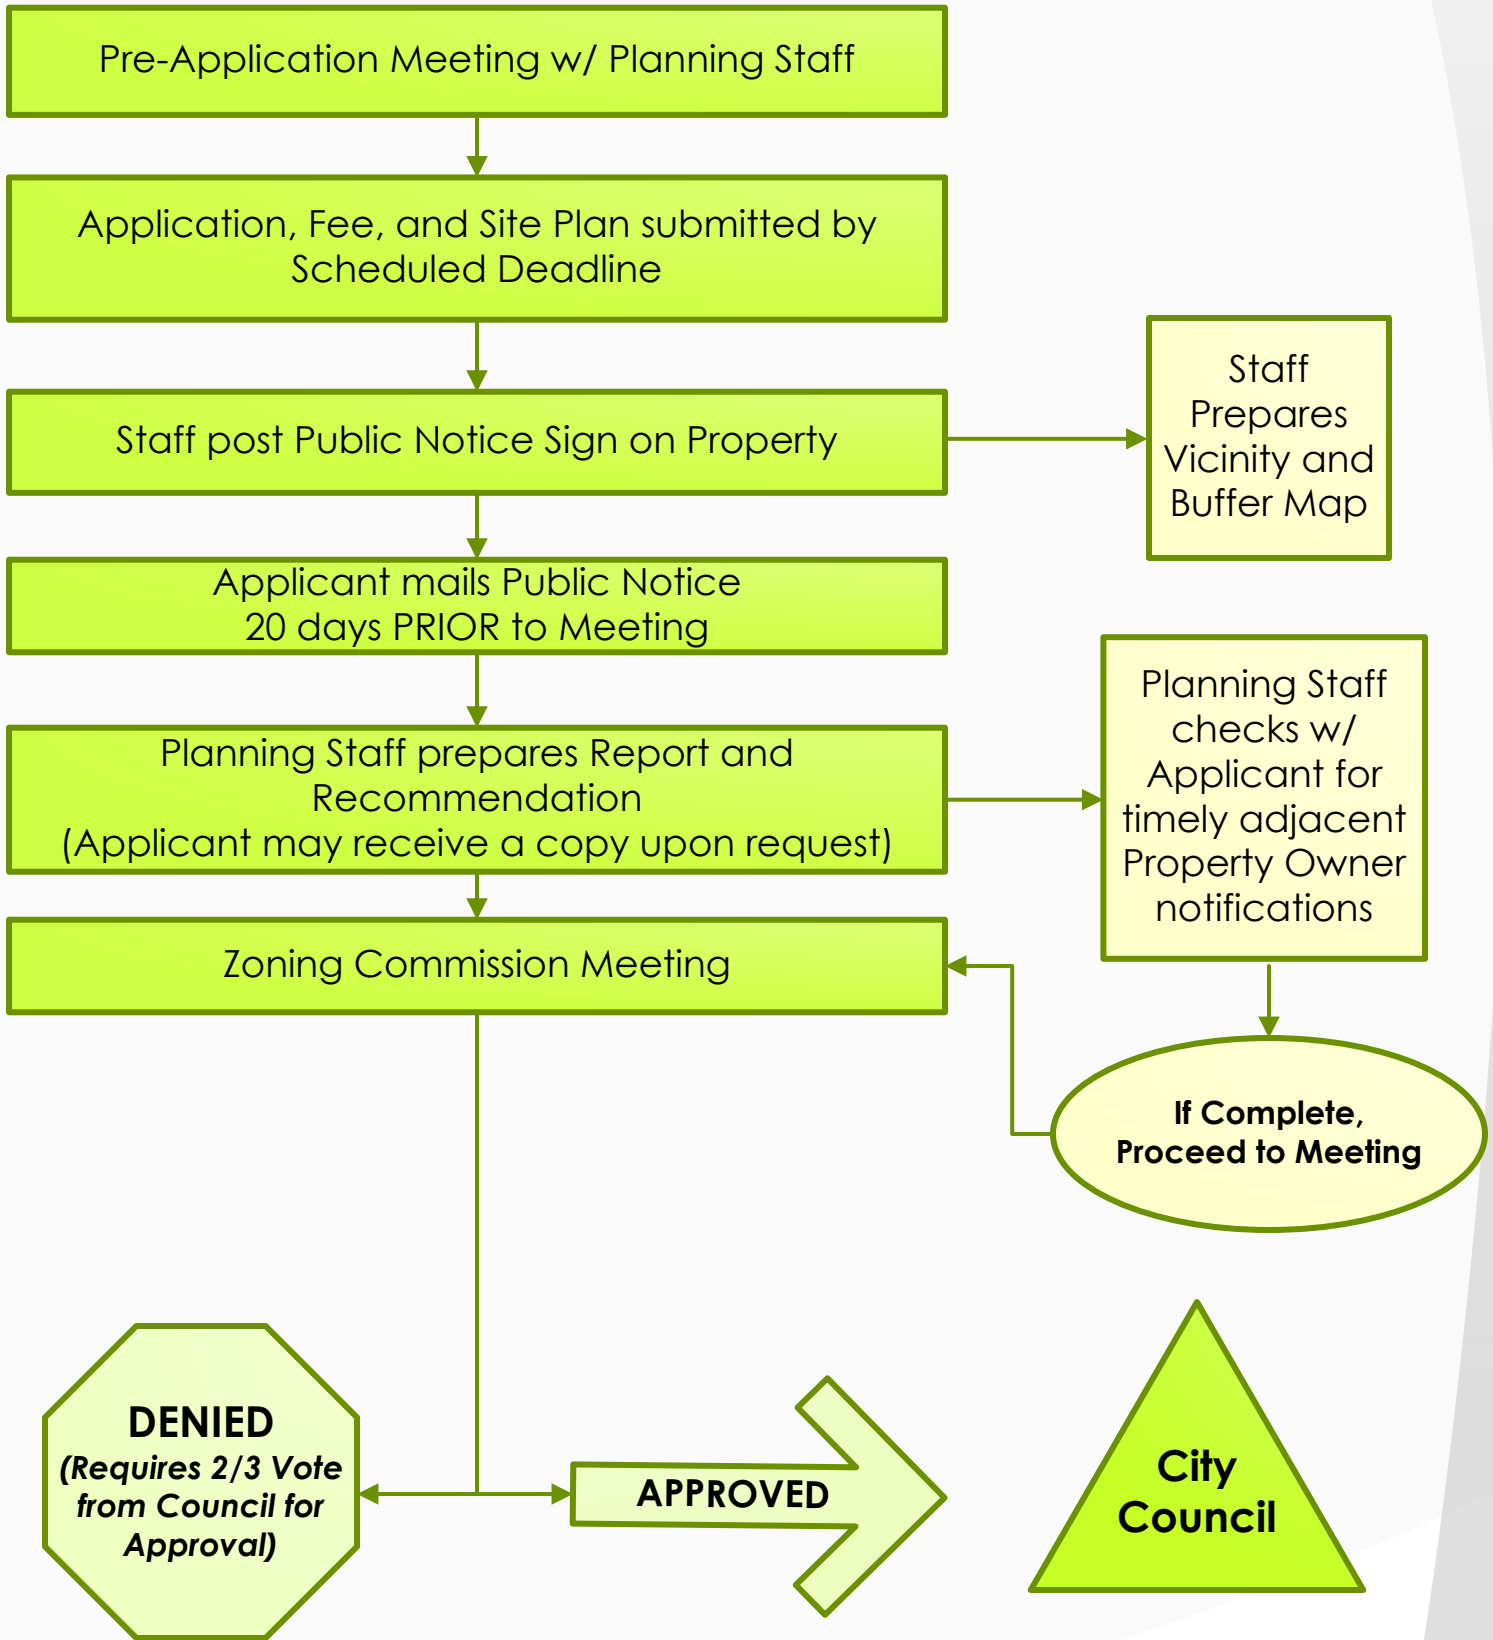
Pre-Application Meeting w/ Planning Staff

Application, Fee, and Site Plan submitted by Scheduled Deadline

Staff post Public Notice Sign on Property

Staff Prepares Vicinity and Buffer Map

Applicant mails Public Notice 20 days PRIOR to Meeting

Planning Staff prepares Report and Recommendation (Applicant may receive a copy upon request)

Planning Staff checks w/ Applicant for timely adjacent Property Owner notifications

Zoning Commission Meeting

If Complete, Proceed to Meeting

DENIED (Requires 2/3 Vote from Council for Approval)

APPROVED

City Council